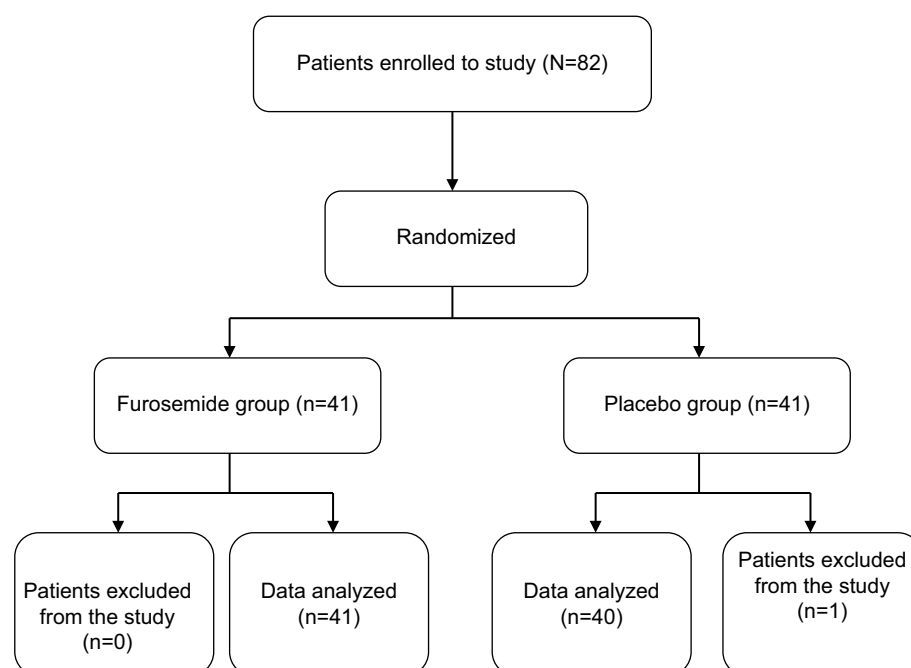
Patients enrolled to study (N=82)

Randomized

Furosemide group (n=41)

Placebo group (n=41)

Patients excluded from the study (n=0)

Data analyzed (n=41)

Data analyzed (n=40)

Patients excluded from the study (n=1)